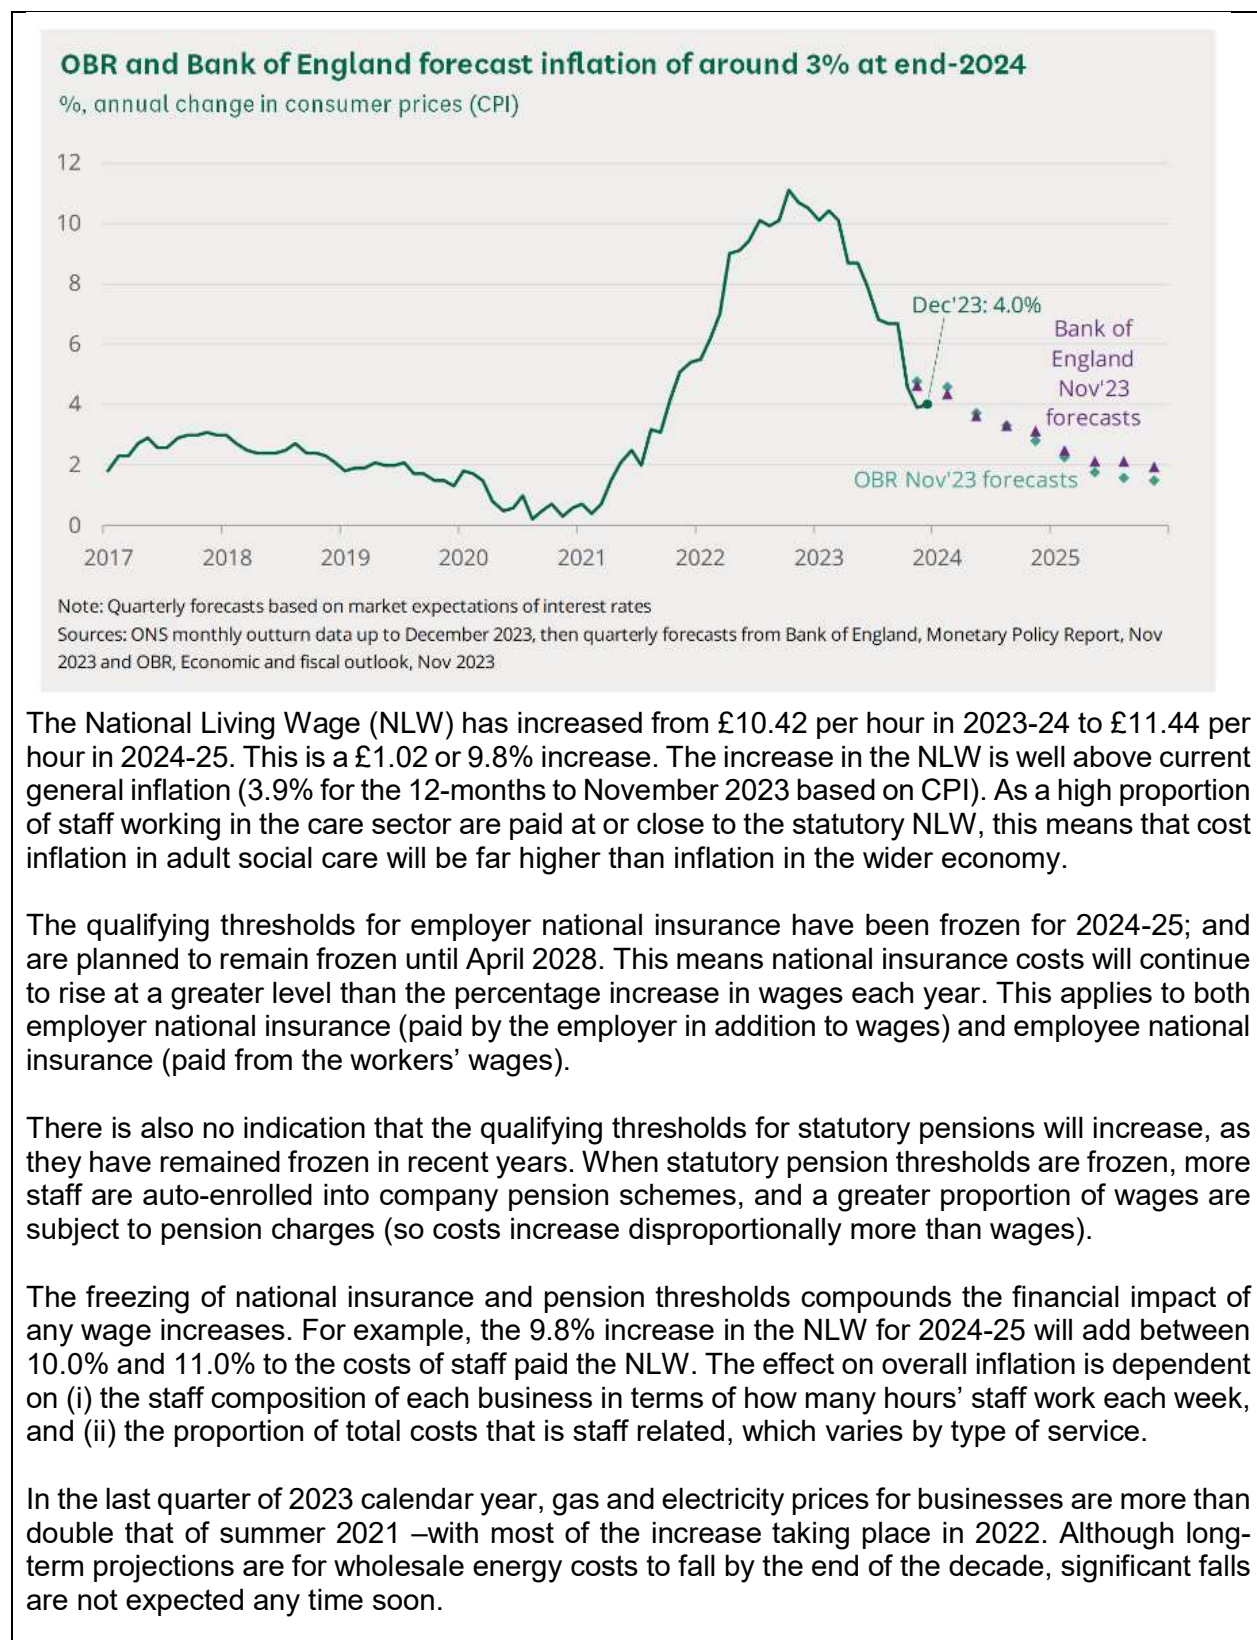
OBR and Bank of England forecast inflation of around 3% at end-2024

%, annual change in consumer prices (CPI)

12
10
8
6
4
2
0

2017 2018 2019 2020 2021 2022 2023 2024 2025

Dec'23: 4.0%

Bank of England Nov'23 forecasts

OBR Nov'23 forecasts

Note: Quarterly forecasts based on market expectations of interest rates
Sources: ONS monthly outturn data up to December 2023, then quarterly forecasts from Bank of England, Monetary Policy Report, Nov 2023 and OBR, Economic and fiscal outlook, Nov 2023

The National Living Wage (NLW) has increased from £10.42 per hour in 2023-24 to £11.44 per hour in 2024-25. This is a £1.02 or 9.8% increase. The increase in the NLW is well above current general inflation (3.9% for the 12-months to November 2023 based on CPI). As a high proportion of staff working in the care sector are paid at or close to the statutory NLW, this means that cost inflation in adult social care will be far higher than inflation in the wider economy.

The qualifying thresholds for employer national insurance have been frozen for 2024-25; and are planned to remain frozen until April 2028. This means national insurance costs will continue to rise at a greater level than the percentage increase in wages each year. This applies to both employer national insurance (paid by the employer in addition to wages) and employee national insurance (paid from the workers' wages).

There is also no indication that the qualifying thresholds for statutory pensions will increase, as they have remained frozen in recent years. When statutory pension thresholds are frozen, more staff are auto-enrolled into company pension schemes, and a greater proportion of wages are subject to pension charges (so costs increase disproportionally more than wages).

The freezing of national insurance and pension thresholds compounds the financial impact of any wage increases. For example, the 9.8% increase in the NLW for 2024-25 will add between 10.0% and 11.0% to the costs of staff paid the NLW. The effect on overall inflation is dependent on (i) the staff composition of each business in terms of how many hours' staff work each week, and (ii) the proportion of total costs that is staff related, which varies by type of service.

In the last quarter of 2023 calendar year, gas and electricity prices for businesses are more than double that of summer 2021 –with most of the increase taking place in 2022. Although long-term projections are for wholesale energy costs to fall by the end of the decade, significant falls are not expected any time soon.